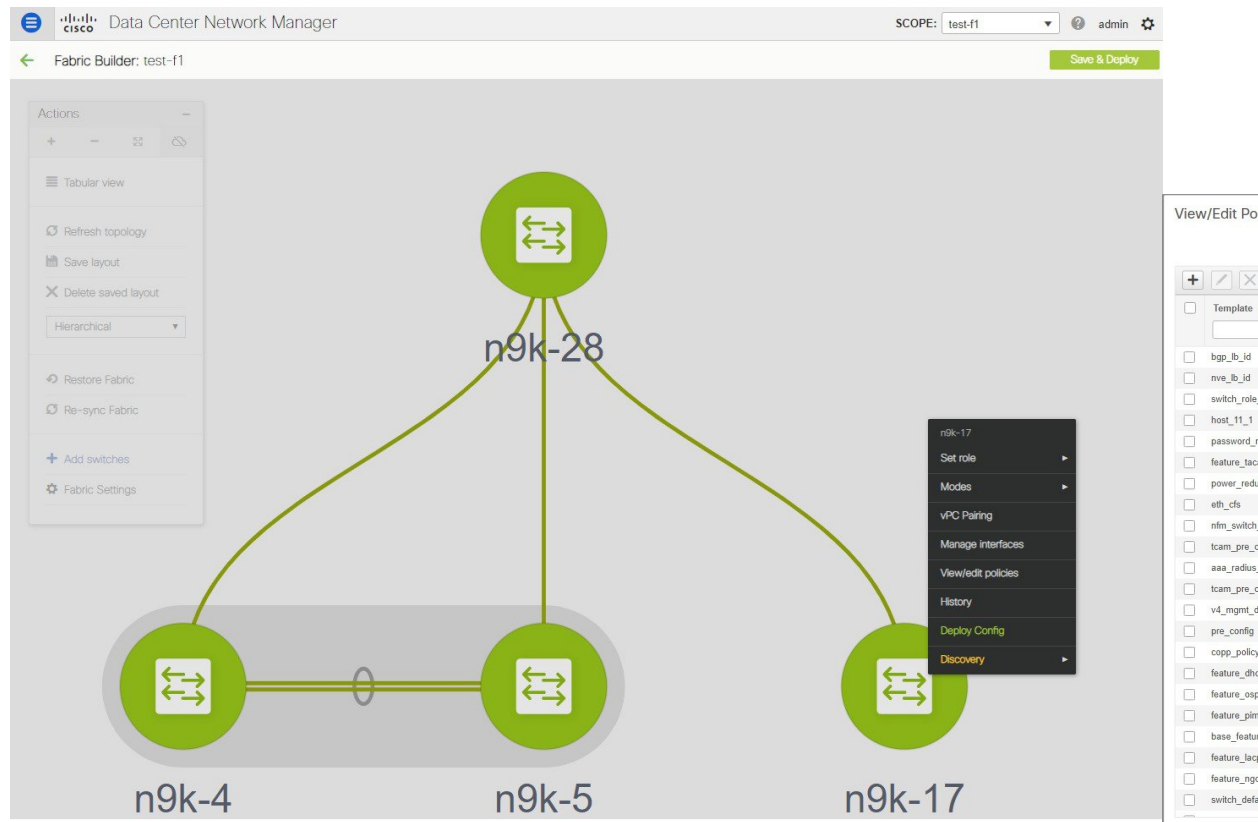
cisco Data Center Network Manager

SCOPE: test-f1

admin

Fabric Builder: test-f1

Save & Deploy

Actions

Tabular view

Refresh topology

Save layout

Delete saved layout

Hierarchical

Restore Fabric

Re-sync Fabric

Add switches

Fabric Settings

n9k-28

n9k-17

Set role

Modes

vPC Pairing

Manage interfaces

View/edit policies

History

Deploy Config

Discovery

n9k-4

n9k-5

n9k-17

View/Edit Po

Template

bgp_lb_id

nve_lb_id

switch_role

host_11_1

password_r

feature_tac

power_redu

eth_cfs

nfm_switch

tcam_pre_c

aaa_radius

tcam_pre_c

v4_mgmt_d

pre_config

copp_policy

feature_dhc

feature_osp

feature_pim

base_featur

feature_lac

feature_ngo

switch_defa